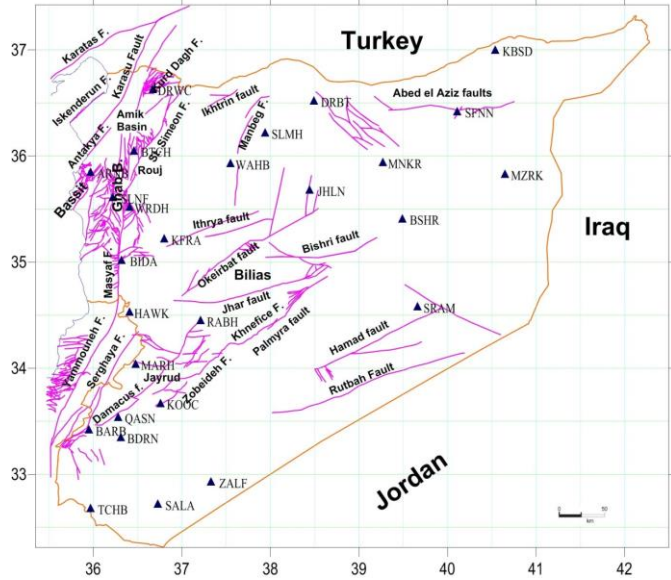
37
36
35
34
33
36
37
38
39
40
41
42

Turkey
Iraq
Jordan

Karatas F.
Karasu fault
Kurd Dagh F.
Iskenderun F.
DRWC
Amik Basin
Simeon F.
Antakya F.
Ikhtrin fault
Manbaj F.
DRBT
Abed el Aziz faults
KBSD
SPNN
SLMH
TFCH
Rouj
WAHB
MNKR
MZRK
ARMN
Bassit
Ghab B.
LNF
WRDH
JHLN
BSHR
Ithrya fault
KFRA
Okeirbat fault
Bishri fault
BIDA
Masyaf F.
Bilias
Jhar fault
HAWK
RABH
Khnefice F.
SRAM
Palmyra fault
Yammouneh F.
Serghaya F.
MARH
Jayrud
Hamad fault
Zobeideh F.
Damacus F.
KOOC
QASN
Rutbah Fault
BARB
BDRN
ZALF
TCHB
SALA
0
50
km